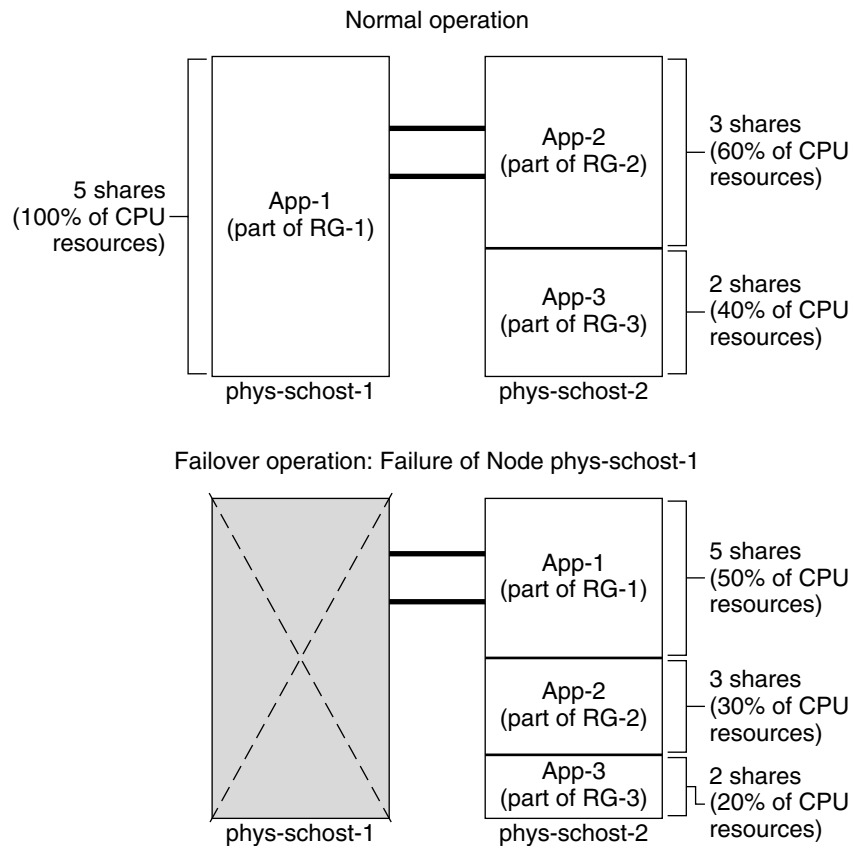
Normal operation

5 shares (100% of CPU resources)

App-1 (part of RG-1)

App-2 (part of RG-2)

3 shares (60% of CPU resources)

App-3 (part of RG-3)

2 shares (40% of CPU resources)

phys-schost-1

phys-schost-2

Failover operation: Failure of Node phys-schost-1

App-1 (part of RG-1)

5 shares (50% of CPU resources)

App-2 (part of RG-2)

3 shares (30% of CPU resources)

App-3 (part of RG-3)

2 shares (20% of CPU resources)

phys-schost-1

phys-schost-2